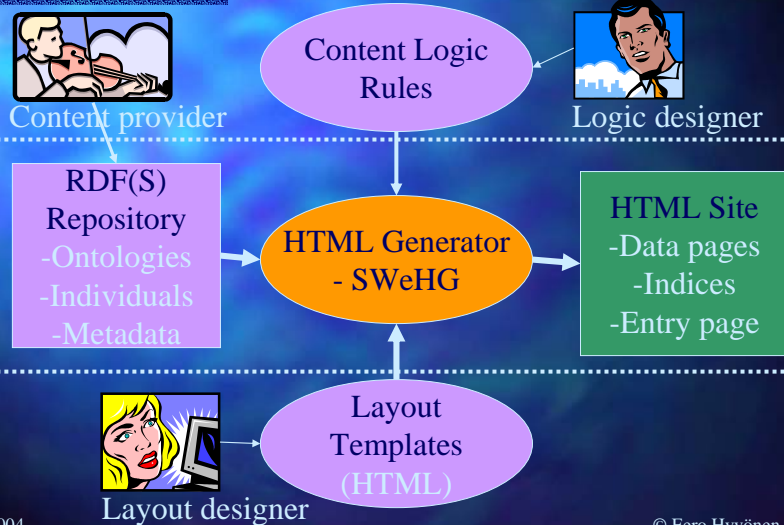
Content provider

Content Logic Rules

Logic designer

RDF(S) Repository
-Ontologies
-Individuals
-Metadata

HTML Generator
- SWeHG

HTML Site
-Data pages
-Indices
-Entry page

Layout Templates
(HTML)

Layout designer

004

© Eero Hyvönen